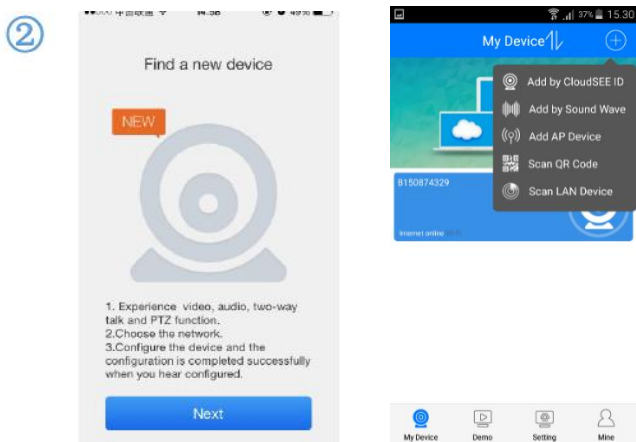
②

●●○○○ 中国联通 14:38 49%

Find a new device

NEW

1. Experience video, audio, two-way talk and PTZ function.
2.Choose the network.
3.Configure the device and the configuration is completed successfully when you hear configured.

Next

37% 15:30

My Device

Add by CloudSEE ID
Add by Sound Wave
Add AP Device
Scan QR Code
Scan LAN Device

B150874329

Internet online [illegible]

My Device
Demo
Setting
Mine